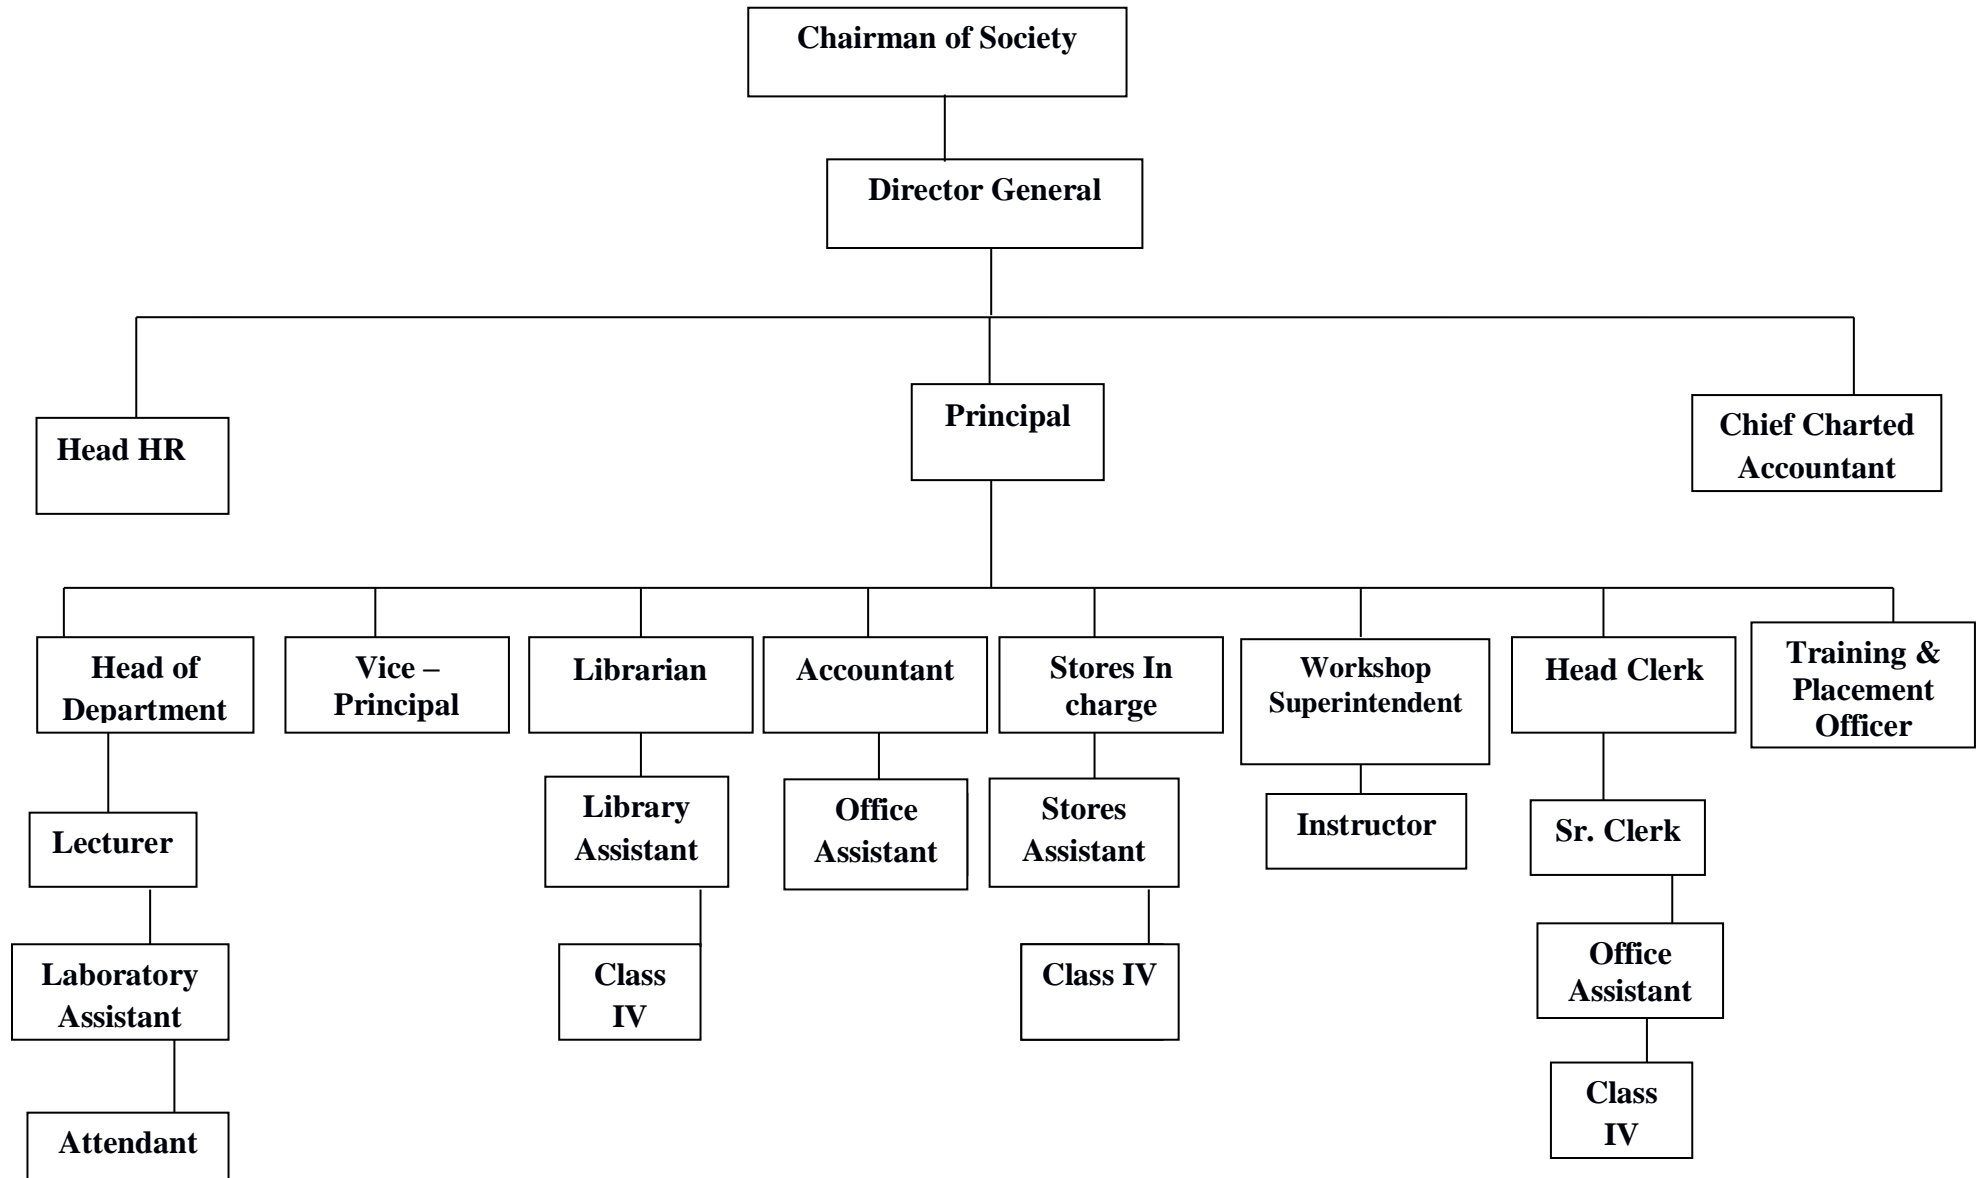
Chairman of Society

Director General

Head HR

Principal

Chief Charted Accountant

Head of Department

Vice – Principal

Librarian

Accountant

Stores In charge

Workshop Superintendent

Head Clerk

Training & Placement Officer

Lecturer

Library Assistant

Office Assistant

Stores Assistant

Instructor

Sr. Clerk

Laboratory Assistant

Class IV

Class IV

Office Assistant

Attendant

Class IV